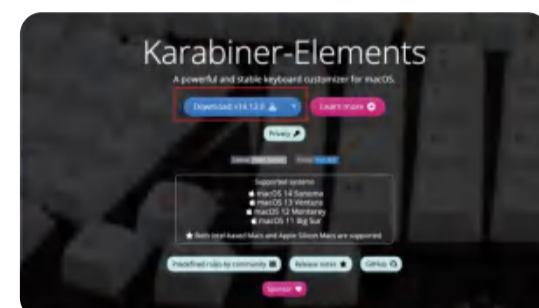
Karabiner-Elements

A powerful and stable keyboard customizer for macOS.

Download v14.13.0 ▾

Learn more

Privacy

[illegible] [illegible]

Supported systems

macOS 14 Sonoma
macOS 13 Ventura
macOS 12 Monterey
macOS 11 Big Sur

Both Intel-based Macs and Apple Silicon Macs are supported.

Predefined rules by community

Release notes

GitHub

Sponsor